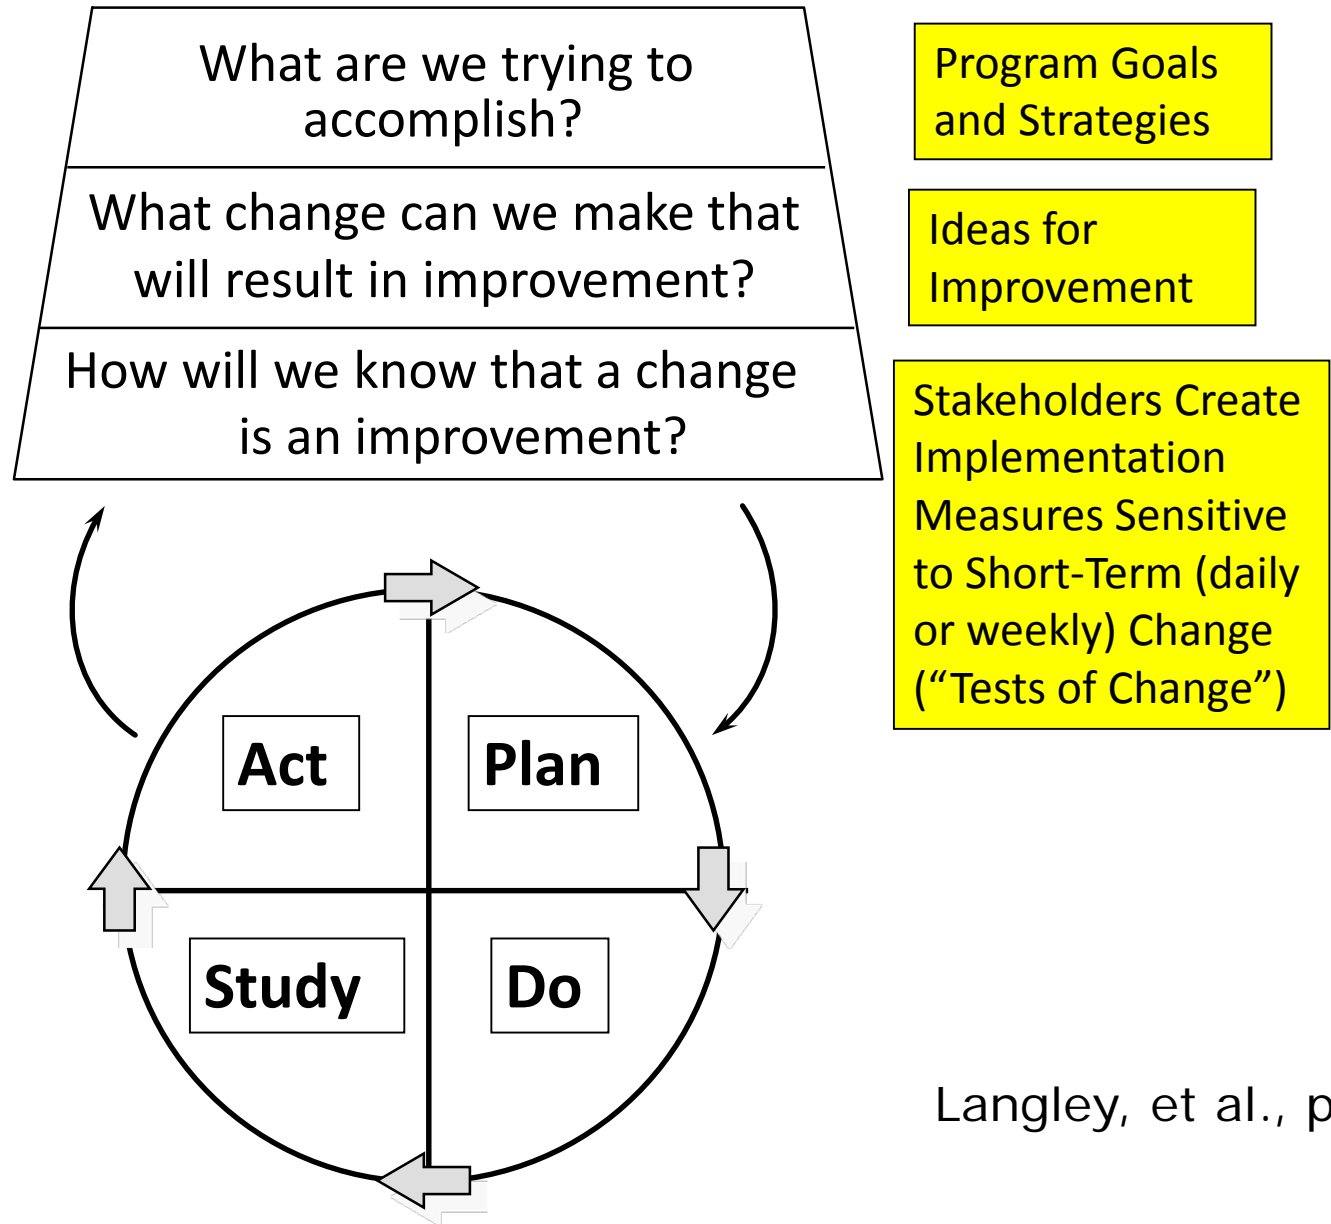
What are we trying to accomplish?

What change can we make that will result in improvement?

How will we know that a change is an improvement?

Program Goals and Strategies

Ideas for Improvement

Stakeholders Create Implementation Measures Sensitive to Short-Term (daily or weekly) Change ("Tests of Change")

Act

Plan

Study

Do

Langley, et al., p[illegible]